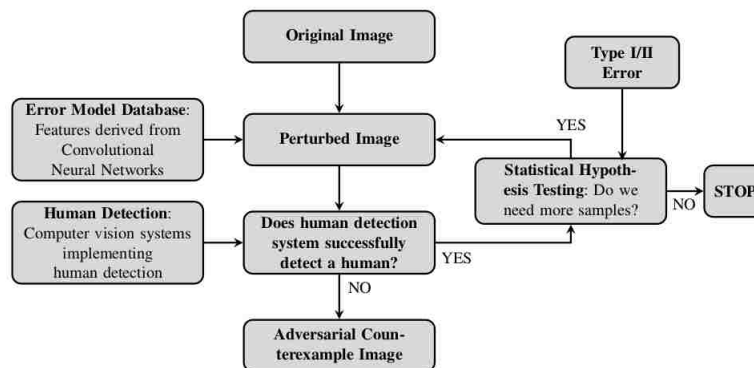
Original Image

Type I/II Error

Error Model Database: Features derived from Convolutional Neural Networks

Perturbed Image

YES

Statistical Hypothesis Testing: Do we need more samples?

STOP

NO

Human Detection: Computer vision systems implementing human detection

Does human detection system successfully detect a human?

YES

NO

Adversarial Counterexample Image